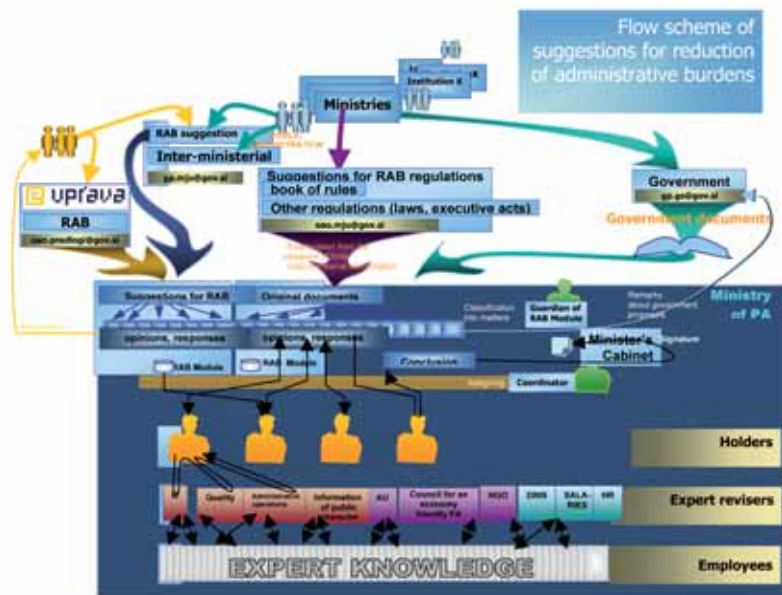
Flow scheme of suggestions for reduction of administrative burdens

Institution X

Ministries

RAB suggestion

Inter-ministerial

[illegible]@gov.si

e-uprava

RAB

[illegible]@gov.si

Suggestions for RAB regulations book of rules

Other regulations (laws, executive acts)

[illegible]@gov.si

Government

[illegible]@gov.si

Government documents

Ministry of PA

Suggestions for RAB

Original documents

opinions, responses

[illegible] responses

Classification into matters

Guardian of RAB Module

Remarks

Minister's Cabinet

Signature

Conclusion

RAB Module

RAB Module

Coordinator

Holders

IT

Quality

Administrative operations

Information of public character

EU

Council for an economy friendly PA

NGO

DINS

SALARIES

HR

Expert revisers

EXPERT KNOWLEDGE

Employees